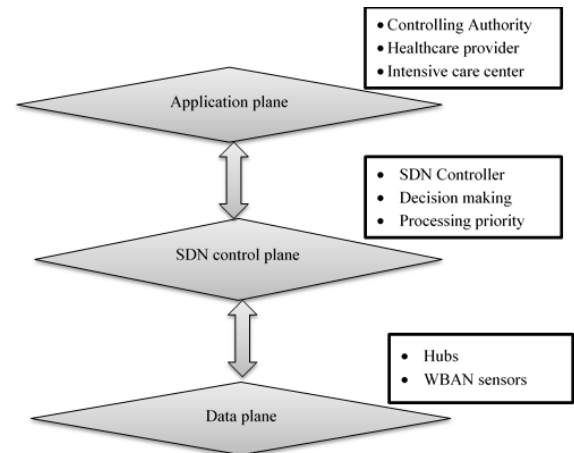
• Controlling Authority
• Healthcare provider
• Intensive care center

Application plane

• SDN Controller
• Decision making
• Processing priority

SDN control plane

• Hubs
• WBAN sensors

Data plane